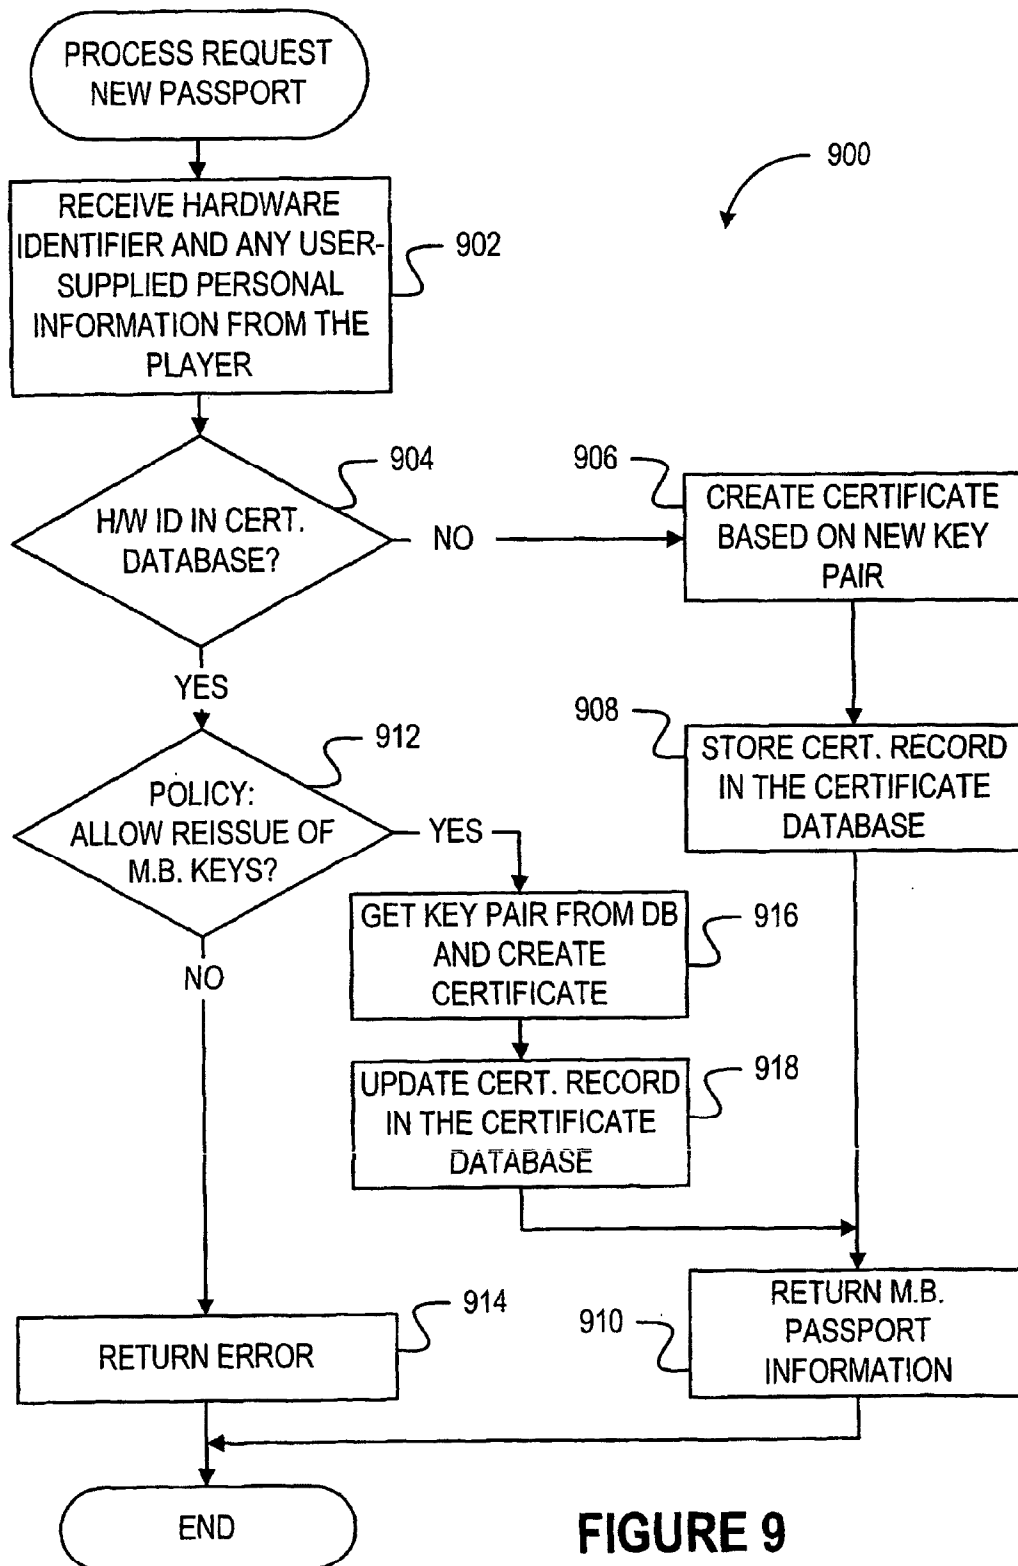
PROCESS REQUEST NEW PASSPORT

900

RECEIVE HARDWARE IDENTIFIER AND ANY USER-SUPPLIED PERSONAL INFORMATION FROM THE PLAYER

902

904

H/W ID IN CERT. DATABASE?

NO

906

CREATE CERTIFICATE BASED ON NEW KEY PAIR

YES

908

STORE CERT. RECORD IN THE CERTIFICATE DATABASE

912

POLICY: ALLOW REISSUE OF M.B. KEYS?

YES

GET KEY PAIR FROM DB AND CREATE CERTIFICATE

916

NO

UPDATE CERT. RECORD IN THE CERTIFICATE DATABASE

918

914

RETURN ERROR

910

RETURN M.B. PASSPORT INFORMATION

END

FIGURE 9